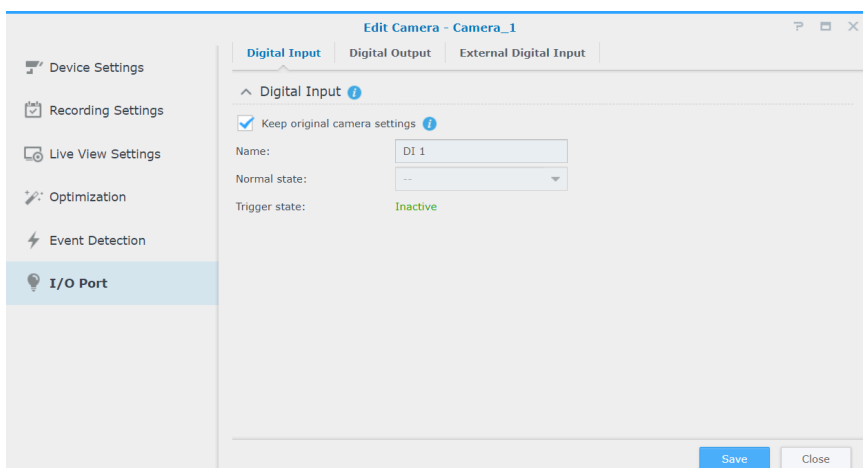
Edit Camera - Camera_1

? ▭ ✕

Device Settings

Recording Settings

Live View Settings

Optimization

Event Detection

I/O Port

Digital Input | Digital Output | External Digital Input

Digital Input

Keep original camera settings

Name: DI 1

Normal state: --

Trigger state: Inactive

Save | Close